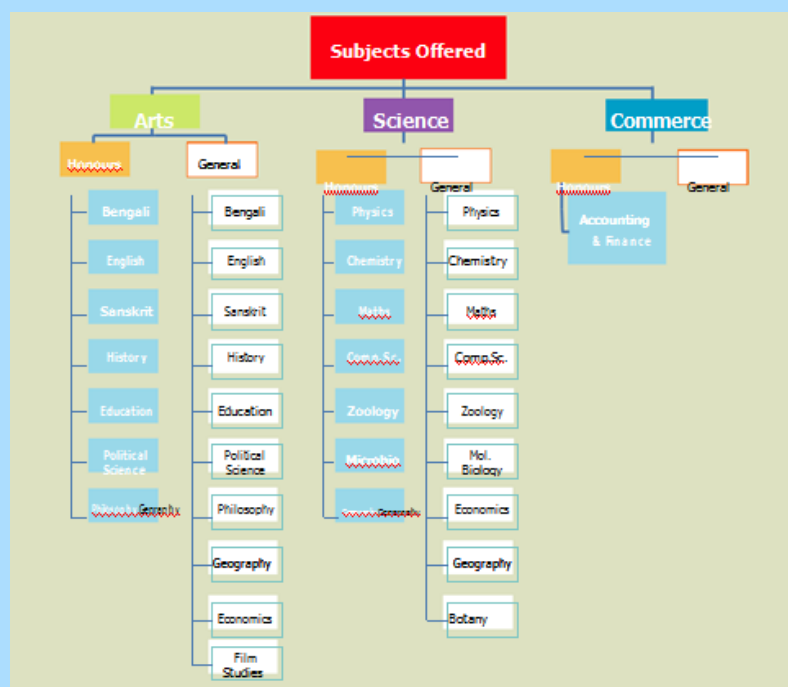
Subjects Offered

Arts

Honours

Bengali

English

Sanskrit

History

Education

Political Science

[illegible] Geography

General

Bengali

English

Sanskrit

History

Education

Political Science

Philosophy

Geography

Economics

Film Studies

Science

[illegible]

Physics

Chemistry

Maths

Comp. Sc.

Zoology

Microbio

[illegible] Geography

General

Physics

Chemistry

Maths

Comp.Sc.

Zoology

Mol. Biology

Economics

Geography

Botany

Commerce

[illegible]

Accounting & Finance

General